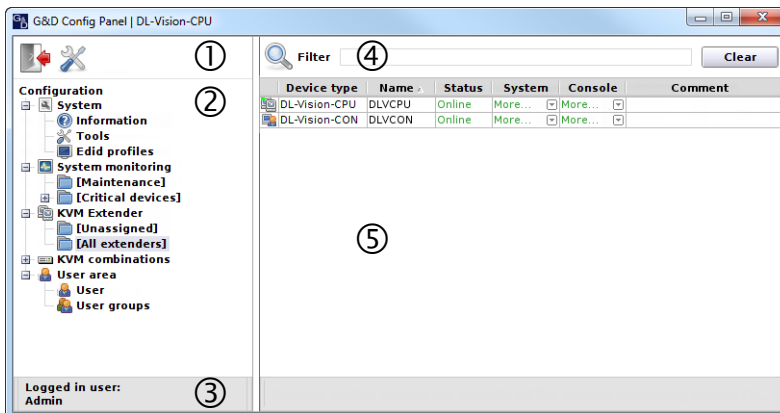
G&D Config Panel | DL-Vision-CPU

①

Configuration
System
Information
Tools
Edid profiles
System monitoring
[Maintenance]
[Critical devices]
KVM Extender
[Unassigned]
[All extenders]
KVM combinations
User area
User
User groups

②

Logged in user:
Admin

③

Filter ④ Clear

| Device type | Name | Status | System | Console | Comment |
|---|---|---|---|---|---|
| DL-Vision-CPU | DLVCPU | Online | More... | More... | |
| DL-Vision-CON | DLVCON | Online | More... | More... | |

⑤